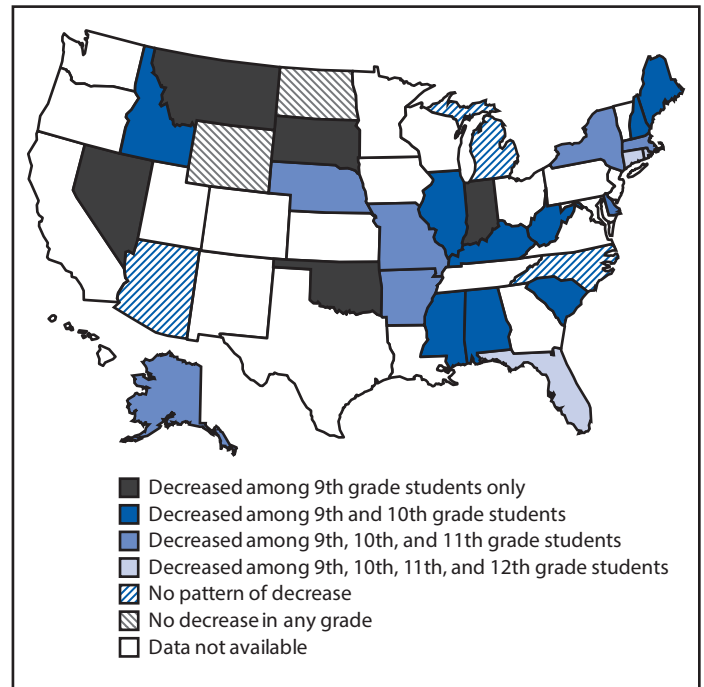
Decreased among 9th grade students only
Decreased among 9th and 10th grade students
Decreased among 9th, 10th, and 11th grade students
Decreased among 9th, 10th, 11th, and 12th grade students
No pattern of decrease
No decrease in any grade
Data not available